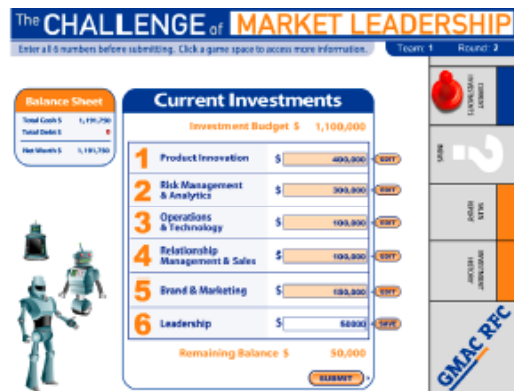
The CHALLENGE of MARKET LEADERSHIP

Enter all 6 numbers before submitting. Click a game space to access more information.

Team: 1 Round: 2

Balance Sheet

Total Cash $ 1,191,750
Total Debt $ 0
Net Worth $ 1,191,750

Current Investments

Investment Budget $ 1,100,000

1 Product Innovation $ 400,000 EDIT

2 Risk Management & Analytics $ 300,000 EDIT

3 Operations & Technology $ 100,000 EDIT

4 Relationship Management & Sales $ 100,000 EDIT

5 Brand & Marketing $ 100,000 EDIT

6 Leadership $ 50000 SAVE

Remaining Balance $ 50,000

SUBMIT

CURRENT STANDINGS

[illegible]

SALES REPORT

INVESTMENT HISTORY

GMAC RFC